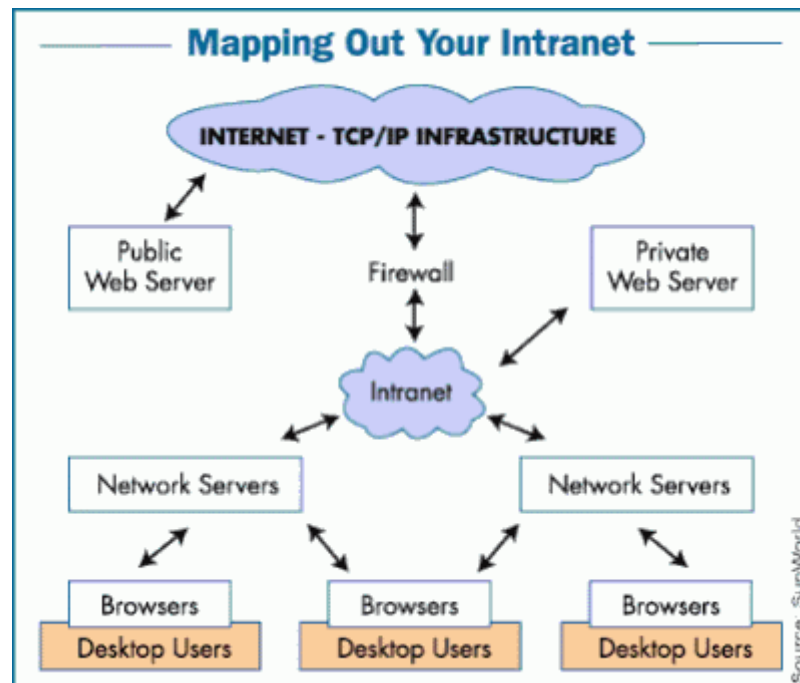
Mapping Out Your Intranet

INTERNET - TCP/IP INFRASTRUCTURE

Public Web Server

Firewall

Private Web Server

Intranet

Network Servers

Network Servers

Browsers
Desktop Users

Browsers
Desktop Users

Browsers
Desktop Users

Source: SunWorld